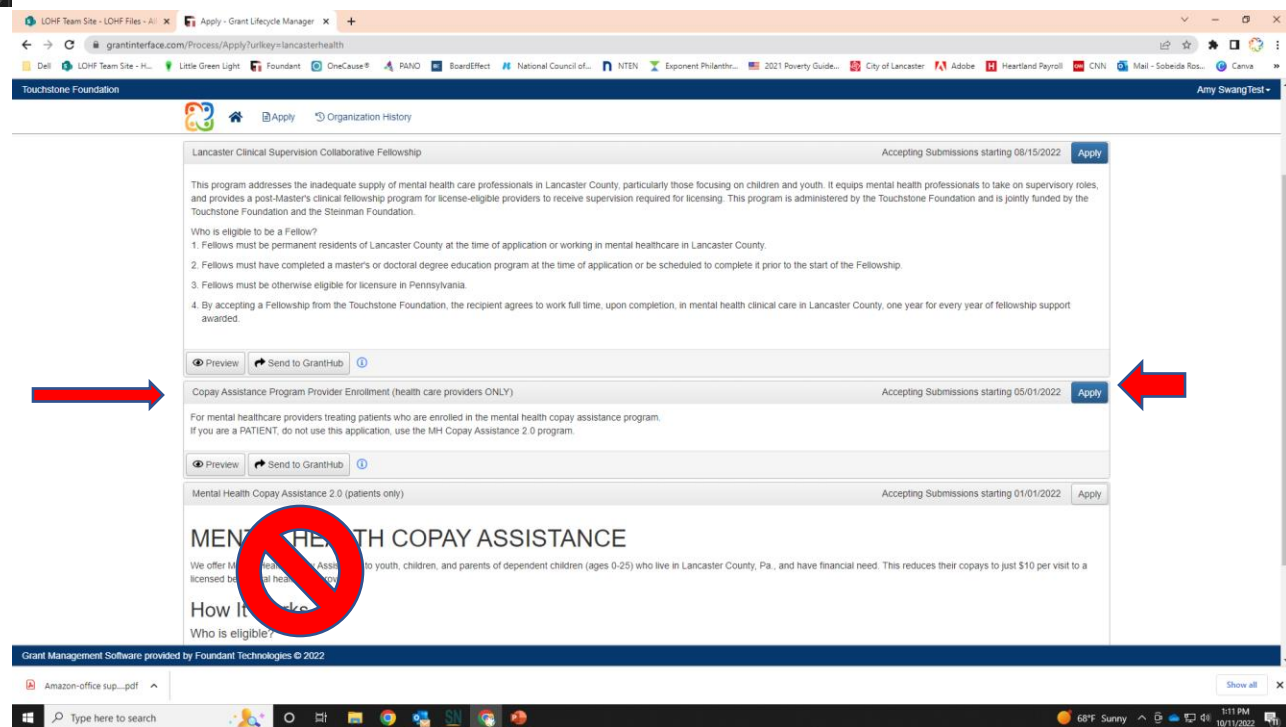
LOHF Team Site - LOHF Files - All ×   Apply - Grant Lifecycle Manager ×   +

grantinterface.com/Process/Apply?urlkey=lancasterhealth

Dell   LOHF Team Site - H...   Little Green Light   Foundant   OneCause®   PANO   BoardEffect   National Council of...   NTEN   Exponent Philanthr...   2021 Poverty Guide...   City of Lancaster   Adobe   Heartland Payroll   CNN   Mail - Sobeida Ros...   Canva

Touchstone Foundation   Amy SwangTest

Apply   Organization History

Lancaster Clinical Supervision Collaborative Fellowship   Accepting Submissions starting 08/15/2022   Apply

This program addresses the inadequate supply of mental health care professionals in Lancaster County, particularly those focusing on children and youth. It equips mental health professionals to take on supervisory roles, and provides a post-Master's clinical fellowship program for license-eligible providers to receive supervision required for licensing. This program is administered by the Touchstone Foundation and is jointly funded by the Touchstone Foundation and the Steinman Foundation.

Who is eligible to be a Fellow?
1. Fellows must be permanent residents of Lancaster County at the time of application or working in mental healthcare in Lancaster County.

2. Fellows must have completed a master's or doctoral degree education program at the time of application or be scheduled to complete it prior to the start of the Fellowship.

3. Fellows must be otherwise eligible for licensure in Pennsylvania.

4. By accepting a Fellowship from the Touchstone Foundation, the recipient agrees to work full time, upon completion, in mental health clinical care in Lancaster County, one year for every year of fellowship support awarded.

Preview   Send to GrantHub

Copay Assistance Program Provider Enrollment (health care providers ONLY)   Accepting Submissions starting 05/01/2022   Apply

For mental healthcare providers treating patients who are enrolled in the mental health copay assistance program.
If you are a PATIENT, do not use this application, use the MH Copay Assistance 2.0 program.

Preview   Send to GrantHub

Mental Health Copay Assistance 2.0 (patients only)   Accepting Submissions starting 01/01/2022   Apply

MEN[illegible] HE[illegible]TH COPAY ASSISTANCE

We offer M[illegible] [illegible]ealt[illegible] Assi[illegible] to youth, children, and parents of dependent children (ages 0-25) who live in Lancaster County, Pa., and have financial need. This reduces their copays to just $10 per visit to a licensed be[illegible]al hea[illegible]rov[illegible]

How It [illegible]rks

Who is eligible?

Grant Management Software provided by Foundant Technologies © 2022

Amazon-office sup....pdf   Show all

Type here to search   68°F Sunny   1:11 PM 10/11/2022